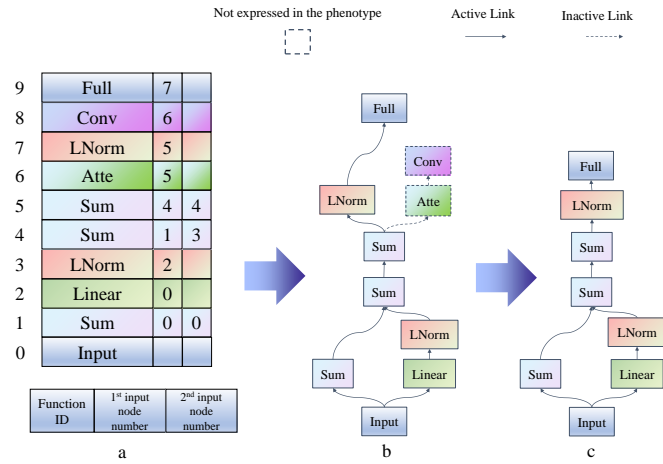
Not expressed in the phenotype

Active Link

Inactive Link

| | | | |
|---|---|---|---|
| 9 | Full | 7 | |
| 8 | Conv | 6 | |
| 7 | LNorm | 5 | |
| 6 | Atte | 5 | |
| 5 | Sum | 4 | 4 |
| 4 | Sum | 1 | 3 |
| 3 | LNorm | 2 | |
| 2 | Linear | 0 | |
| 1 | Sum | 0 | 0 |
| 0 | Input | | |

| Function ID | 1st input node number | 2nd input node number |
|---|---|---|

a

Full
Conv
LNorm
Atte
Sum
Sum
LNorm
Sum
Linear
Input

b

Full
LNorm
Sum
Sum
LNorm
Sum
Linear
Input

c